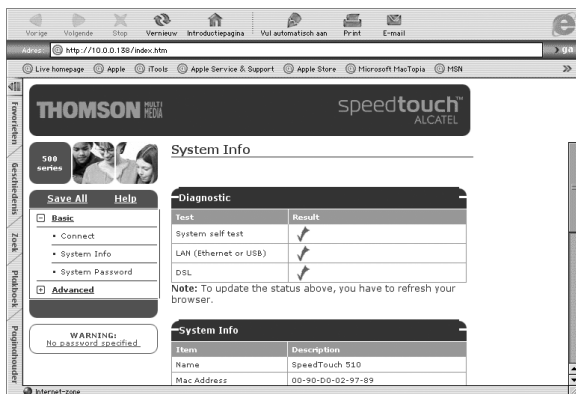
Vorige Volgende Stop Vernieuw Introductiepagina Vul automatisch aan Print E-mail

Adres http://10.0.0.138/index.htm ga

Live homepage Apple iTools Apple Service & Support Apple Store Microsoft MacTopia MSN

Favorieten Geschiedenis Zoek Plakboek Paginahouder

THOMSON MULTIMEDIA speedtouch™ ALCATEL

500 series

Save All Help

Basic
• Connect
• System Info
• System Password
Advanced

WARNING:
No password specified

System Info

Diagnostic

| Test | Result |
|---|---|
| System self test | ✓ |
| LAN (Ethernet or USB) | ✓ |
| DSL | ✓ |

Note: To update the status above, you have to refresh your browser.

System Info

| Item | Description |
|---|---|
| Name | SpeedTouch 510 |
| Mac Address | 00-90-D0-02-97-89 |

Internet-zone